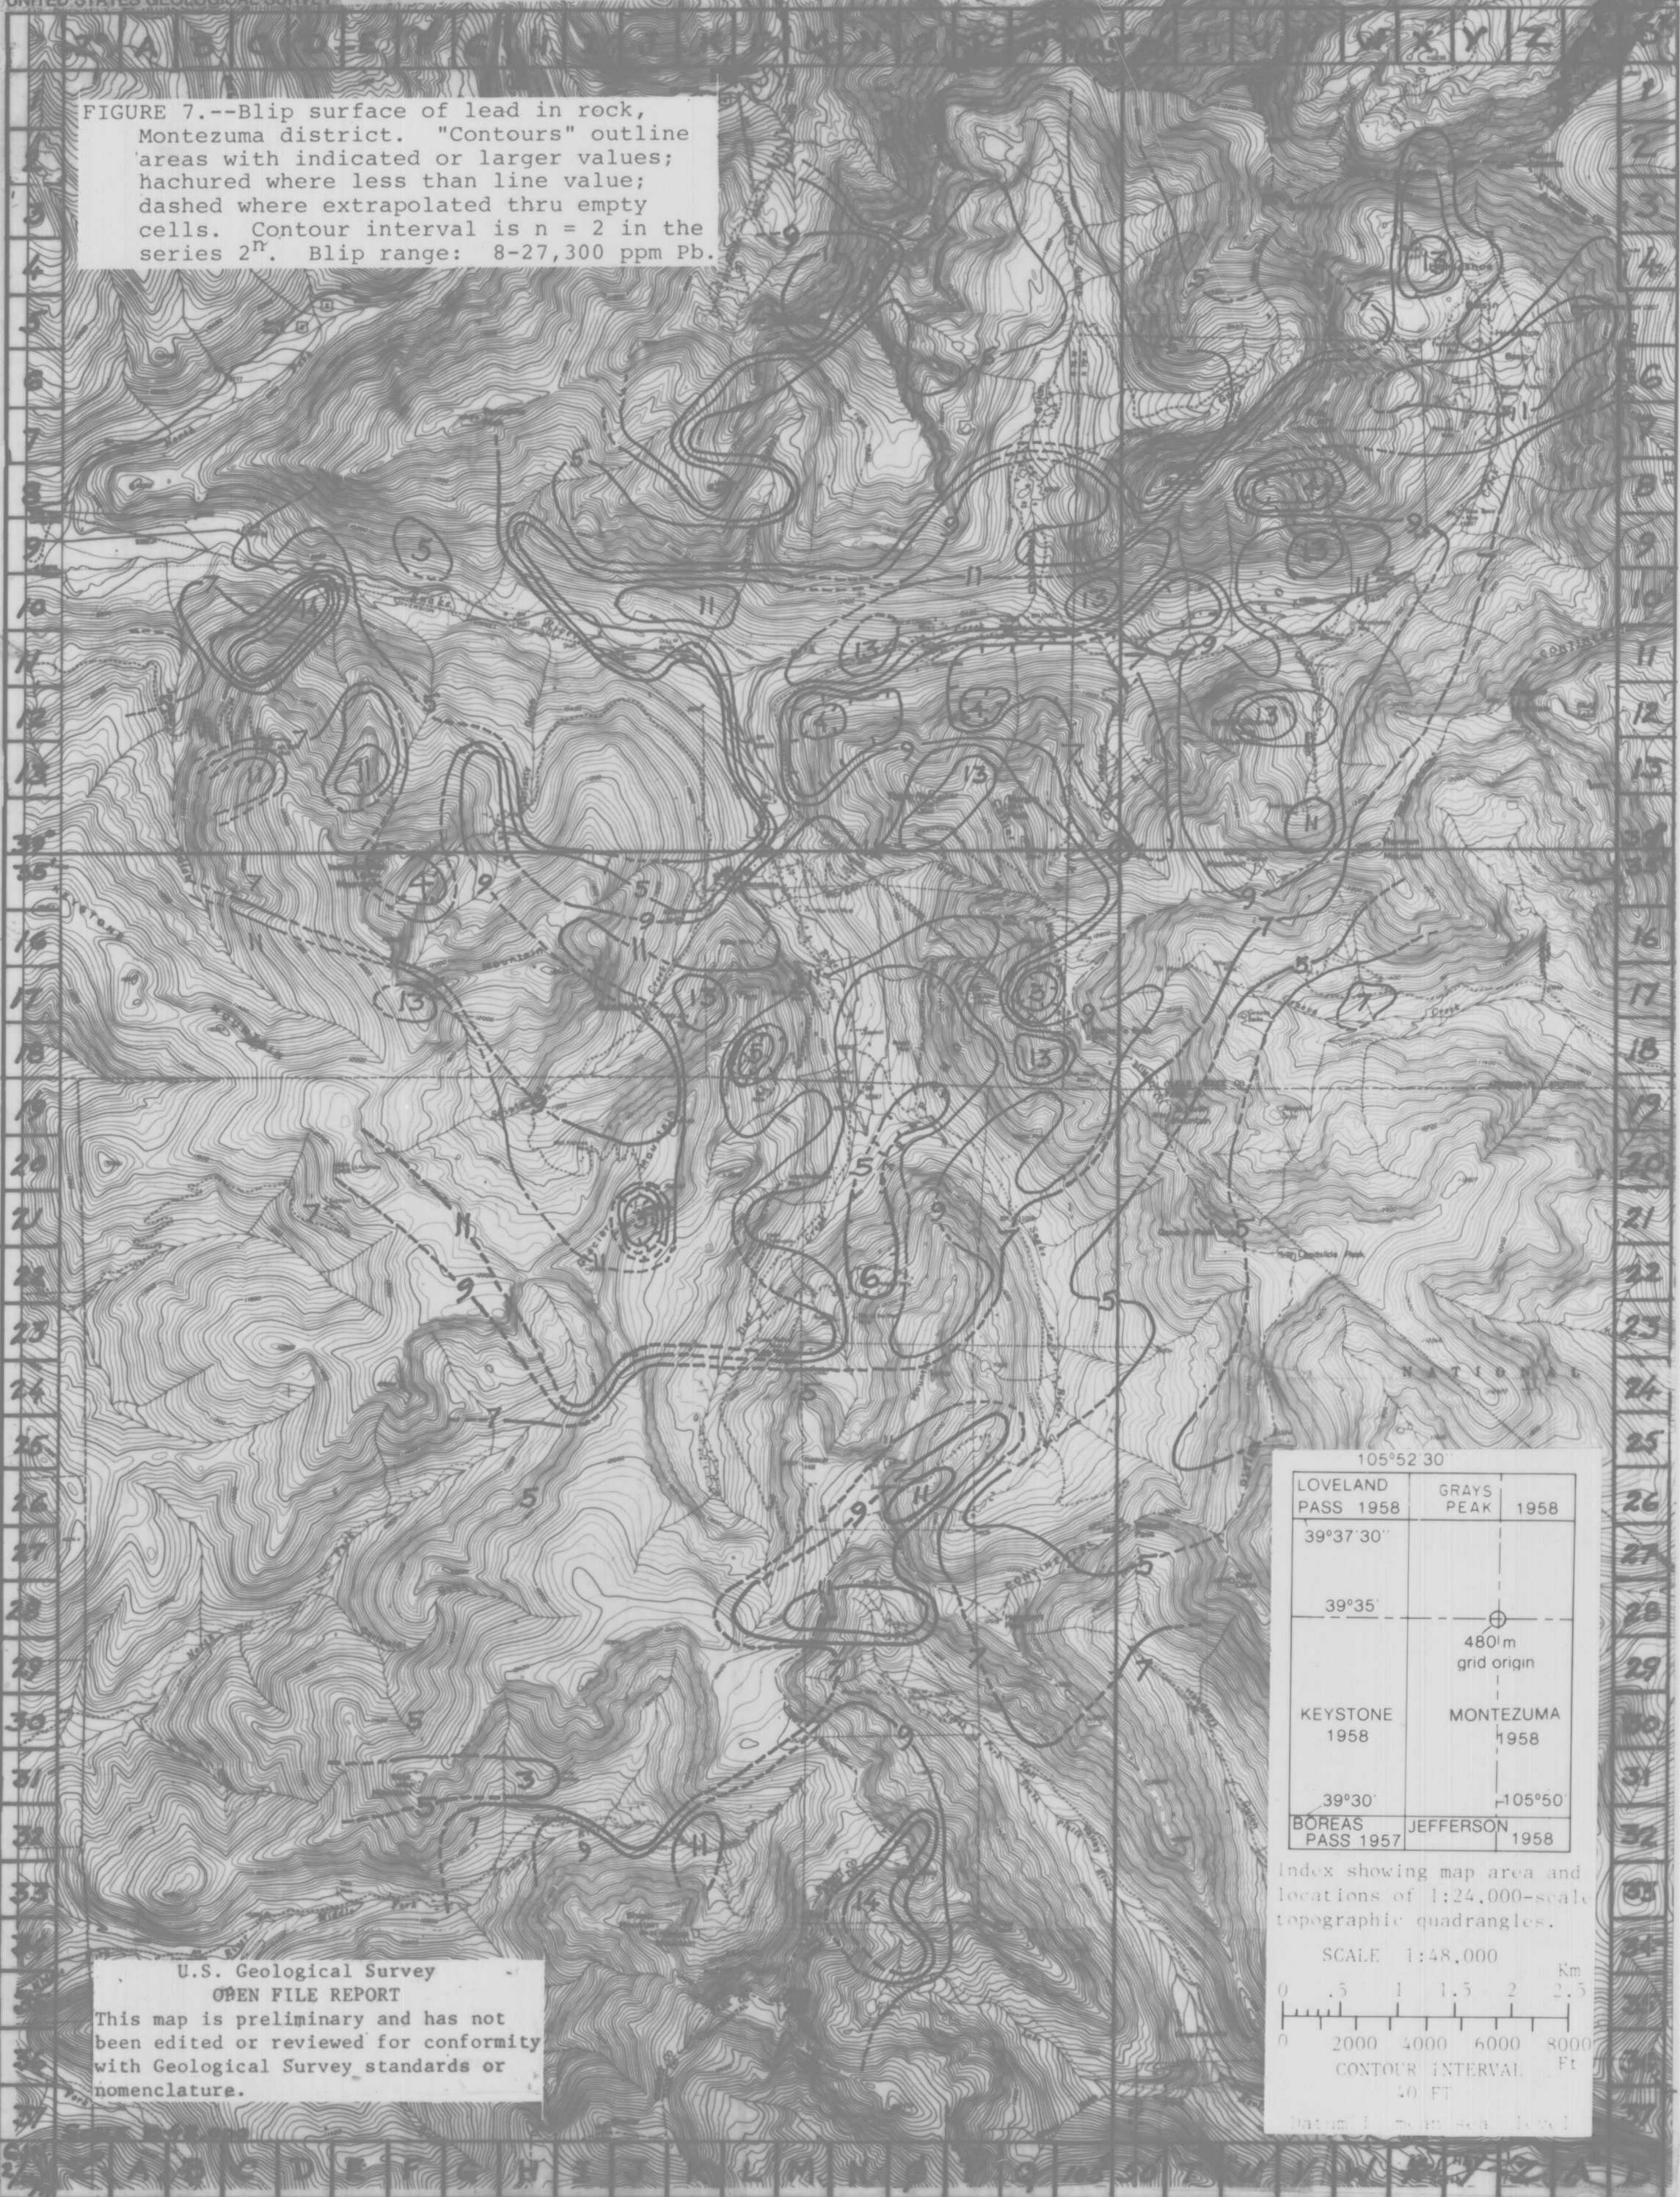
UNITED STATES GEOLOGICAL SURVEY

A B C D E F G H I J K L M N O P Q R S T U V W X Y Z

FIGURE 7.--Blip surface of lead in rock, Montezuma district. "Contours" outline areas with indicated or larger values; hachured where less than line value; dashed where extrapolated thru empty cells. Contour interval is n = 2 in the series $2^n$. Blip range: 8-27,300 ppm Pb.

1 2 3 4 5 6 7 8 9 10 11 12 13 14 15 16 17 18 19 20 21 22 23 24 25 26 27 28 29 30 31 32 33 34 35 36 37

9 5 13 11 5 9 11 13 5 13 13 14 14 13 9 11 13 13 9 5 11 11 9 13 14 13 14 11 5 11 9 51 11 13 13 9 13 8 13 9 9 5 7 7 11 5 9 6 5 9 11 5 9 5 5 7 5 9 11 9 13 9 11 7 7 5 9 5 9 11 7 9 11 14 5 5 1 3

NATIONAL

105°52'30"
LOVELAND PASS 1958
GRAYS PEAK 1958
39°37'30"
39°35'
480 m grid origin
KEYSTONE 1958
MONTEZUMA 1958
39°30'
105°50'
BOREAS PASS 1957
JEFFERSON 1958

Index showing map area and locations of 1:24,000-scale topographic quadrangles.

SCALE 1:48,000
0 .5 1 1.5 2 2.5 Km
0 2000 4000 6000 8000 Ft
CONTOUR INTERVAL 40 FT
Datum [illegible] sea level

U.S. Geological Survey
OPEN FILE REPORT
This map is preliminary and has not been edited or reviewed for conformity with Geological Survey standards or nomenclature.